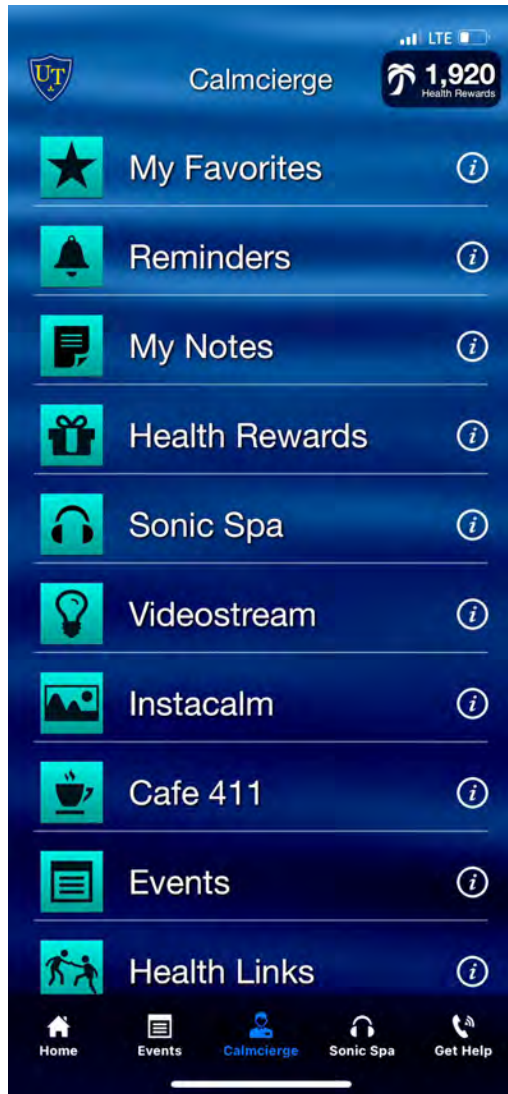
LTE

UT

Calmcierge

1,920
Health Rewards

My Favorites

Reminders

My Notes

Health Rewards

Sonic Spa

Videostream

Instacalm

Cafe 411

Events

Health Links

Home
Events
Calmcierge
Sonic Spa
Get Help